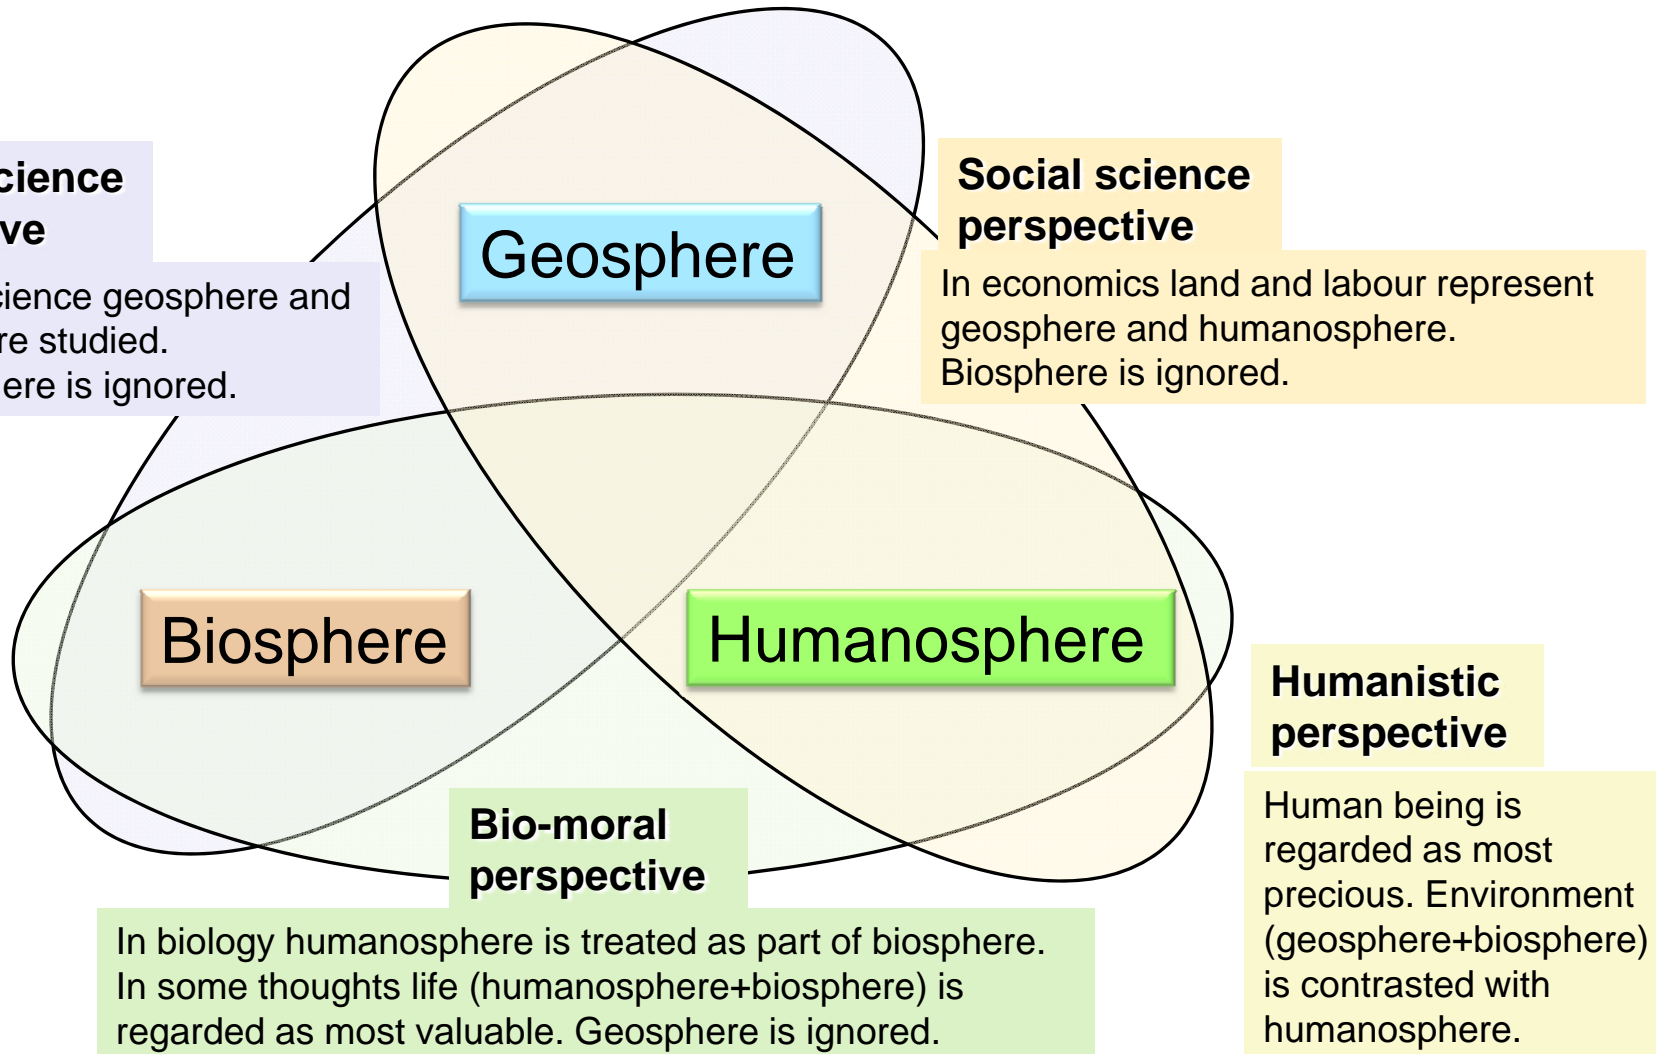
cience
ve

cience geosphere and
re studied.
ere is ignored.

Geosphere

Social science perspective

In economics land and labour represent geosphere and humanosphere. Biosphere is ignored.

Biosphere

Humanosphere

Humanistic perspective

Human being is regarded as most precious. Environment (geosphere+biosphere) is contrasted with humanosphere.

Bio-moral perspective

In biology humanosphere is treated as part of biosphere. In some thoughts life (humanosphere+biosphere) is regarded as most valuable. Geosphere is ignored.